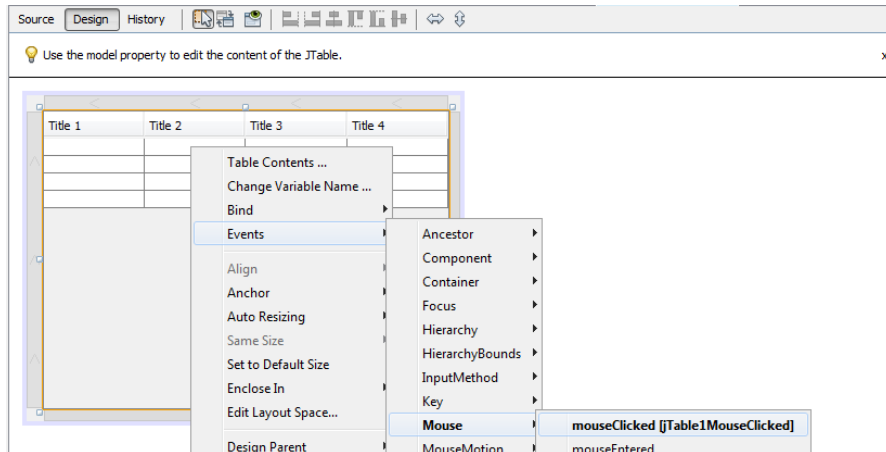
Source Design History

Use the model property to edit the content of the JTable.

x

| Title 1 | Title 2 | Title 3 | Title 4 |
|---|---|---|---|
| | | | |
| | | | |
| | | | |
| | | | |

Table Contents ...
Change Variable Name ...
Bind
Events
Align
Anchor
Auto Resizing
Same Size
Set to Default Size
Enclose In
Edit Layout Space...
Design Parent

Ancestor
Component
Container
Focus
Hierarchy
HierarchyBounds
InputMethod
Key
Mouse
MouseMotion

mouseClicked [jTable1MouseClicked]
mouseEntered